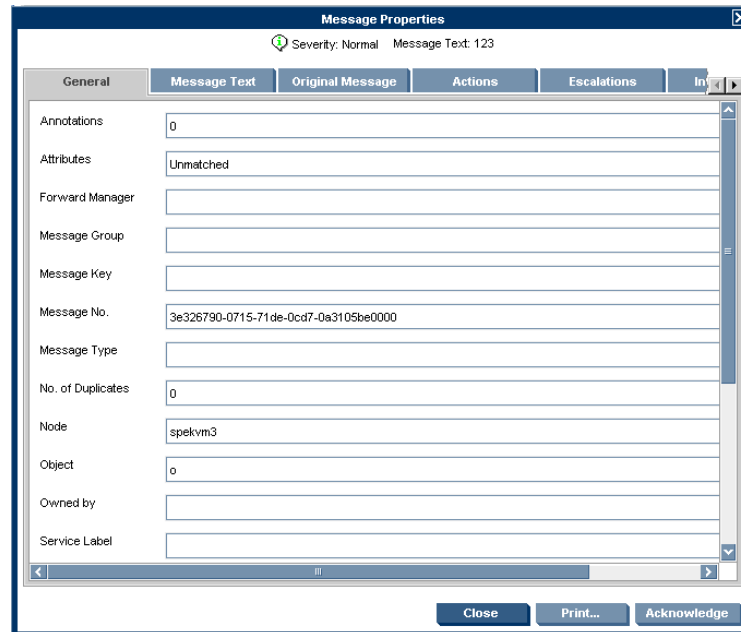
Message Properties

Severity: Normal Message Text: 123

General | Message Text | Original Message | Actions | Escalations | In

Annotations 0

Attributes Unmatched

Forward Manager

Message Group

Message Key

Message No. 3e326790-0715-71de-0cd7-0a3105be0000

Message Type

No. of Duplicates 0

Node spekvm3

Object o

Owned by

Service Label

Close Print... Acknowledge